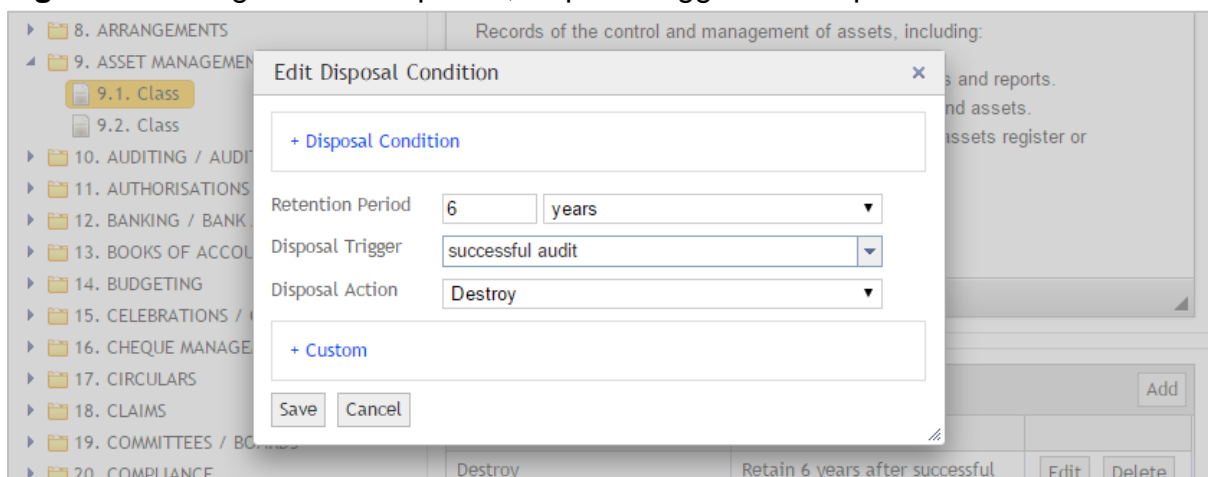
8. ARRANGEMENTS
9. ASSET MANAGEMEN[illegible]
9.1. Class
9.2. Class
10. AUDITING / AUDI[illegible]
11. AUTHORISATIONS
12. BANKING / BANK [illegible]
13. BOOKS OF ACCOU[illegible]
14. BUDGETING
15. CELEBRATIONS / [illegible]
16. CHEQUE MANAGE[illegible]
17. CIRCULARS
18. CLAIMS
19. COMMITTEES / BO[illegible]
20. COMPLIANCE

Records of the control and management of assets, including:
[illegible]s and reports.
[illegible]nd assets.
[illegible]ssets register or

Edit Disposal Condition
×
+ Disposal Condition
Retention Period 6 years
Disposal Trigger successful audit
Disposal Action Destroy
+ Custom
Save Cancel

Add
Destroy
Retain 6 years after successful
Edit Delete